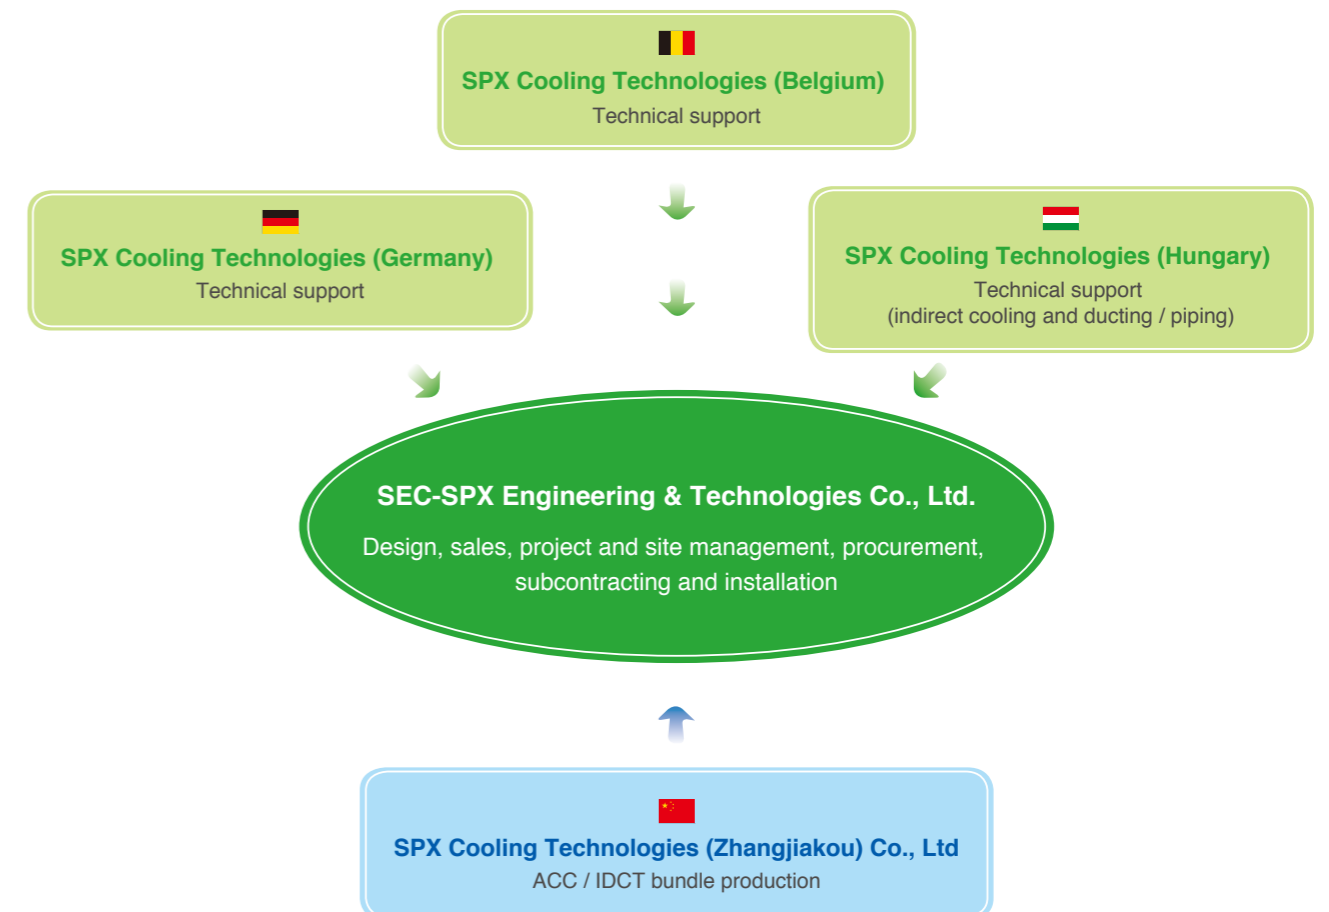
SPX Cooling Technologies (Belgium)
Technical support

SPX Cooling Technologies (Germany)
Technical support

SPX Cooling Technologies (Hungary)
Technical support
(indirect cooling and ducting / piping)

SEC-SPX Engineering & Technologies Co., Ltd.
Design, sales, project and site management, procurement, subcontracting and installation

SPX Cooling Technologies (Zhangjiakou) Co., Ltd
ACC / IDCT bundle production